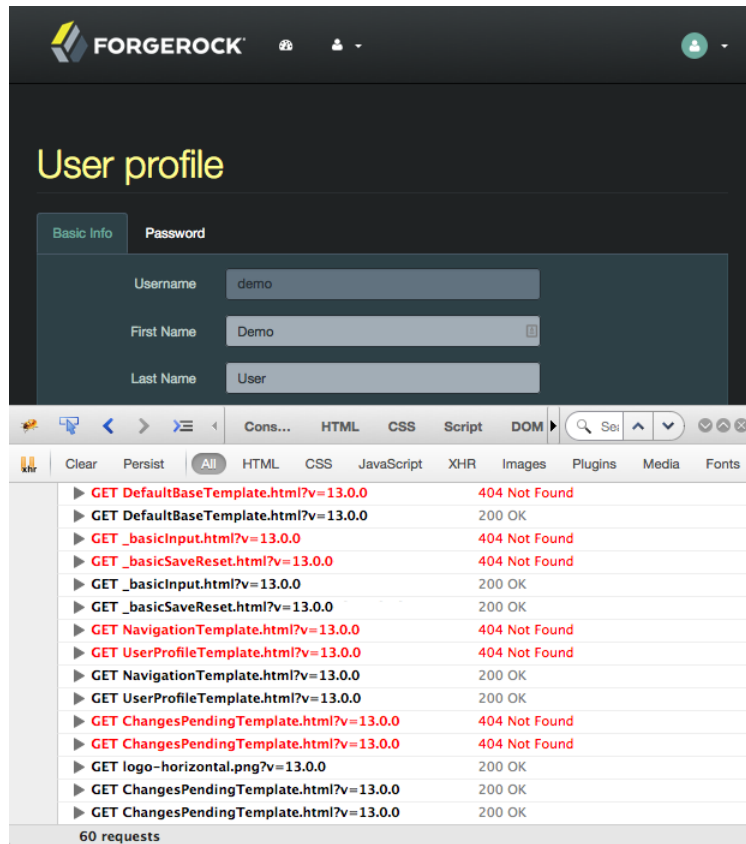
FORGEROCK

User profile

Basic Info Password

Username demo

First Name Demo

Last Name User

Cons... HTML CSS Script DOM Sea

xhr Clear Persist All HTML CSS JavaScript XHR Images Plugins Media Fonts

| | |
|---|---|
| GET DefaultBaseTemplate.html?v=13.0.0 | 404 Not Found |
| GET DefaultBaseTemplate.html?v=13.0.0 | 200 OK |
| GET _basicInput.html?v=13.0.0 | 404 Not Found |
| GET _basicSaveReset.html?v=13.0.0 | 404 Not Found |
| GET _basicInput.html?v=13.0.0 | 200 OK |
| GET _basicSaveReset.html?v=13.0.0 | 200 OK |
| GET NavigationTemplate.html?v=13.0.0 | 404 Not Found |
| GET UserProfileTemplate.html?v=13.0.0 | 404 Not Found |
| GET NavigationTemplate.html?v=13.0.0 | 200 OK |
| GET UserProfileTemplate.html?v=13.0.0 | 200 OK |
| GET ChangesPendingTemplate.html?v=13.0.0 | 404 Not Found |
| GET ChangesPendingTemplate.html?v=13.0.0 | 404 Not Found |
| GET logo-horizontal.png?v=13.0.0 | 200 OK |
| GET ChangesPendingTemplate.html?v=13.0.0 | 200 OK |
| GET ChangesPendingTemplate.html?v=13.0.0 | 200 OK |

60 requests